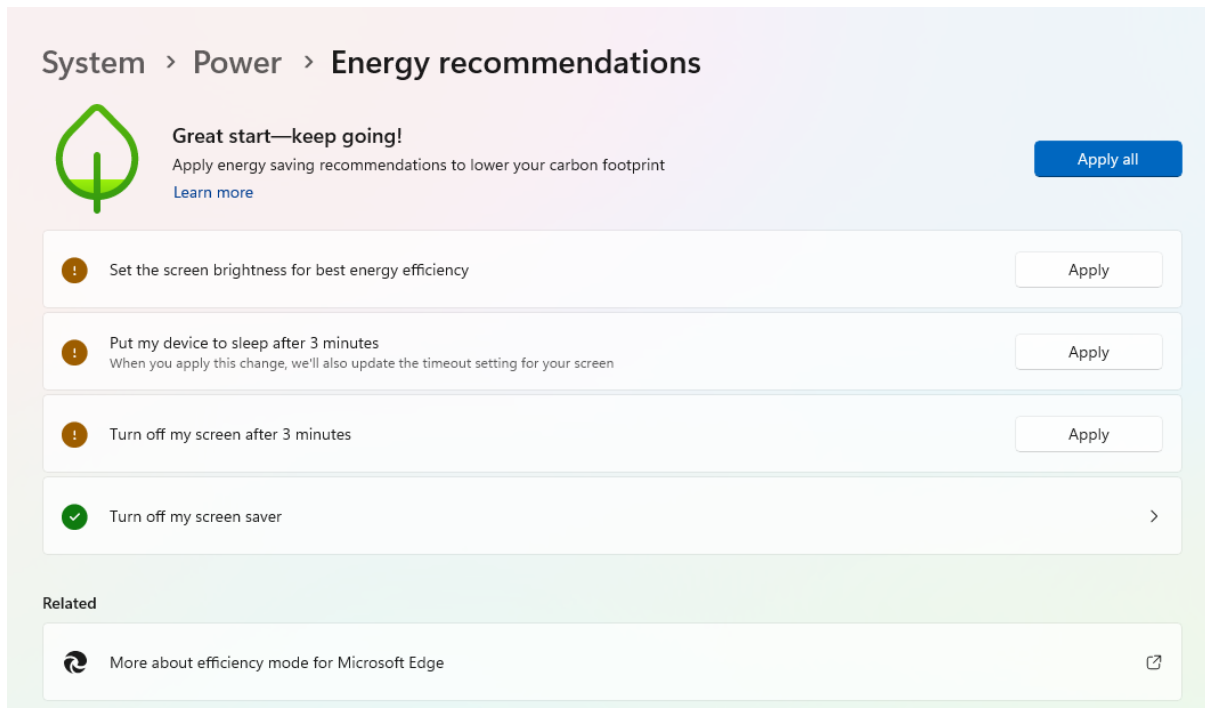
System > Power > Energy recommendations

Great start—keep going!
Apply energy saving recommendations to lower your carbon footprint
Learn more

Apply all

Set the screen brightness for best energy efficiency

Apply

Put my device to sleep after 3 minutes
When you apply this change, we'll also update the timeout setting for your screen

Apply

Turn off my screen after 3 minutes

Apply

Turn off my screen saver

Related

More about efficiency mode for Microsoft Edge